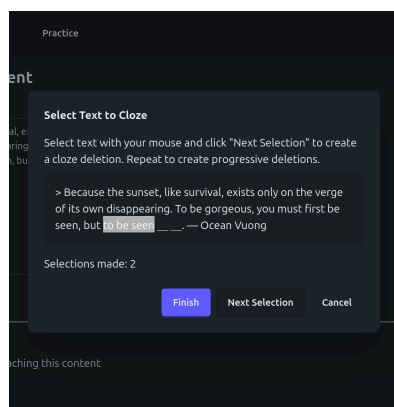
Practice

ent

al, e
aring
n, bu

Select Text to Cloze

Select text with your mouse and click "Next Selection" to create a cloze deletion. Repeat to create progressive deletions.

> Because the sunset, like survival, exists only on the verge of its own disappearing. To be gorgeous, you must first be seen, but to be seen __ __. — Ocean Vuong

Selections made: 2

Finish
Next Selection
Cancel

aching this content